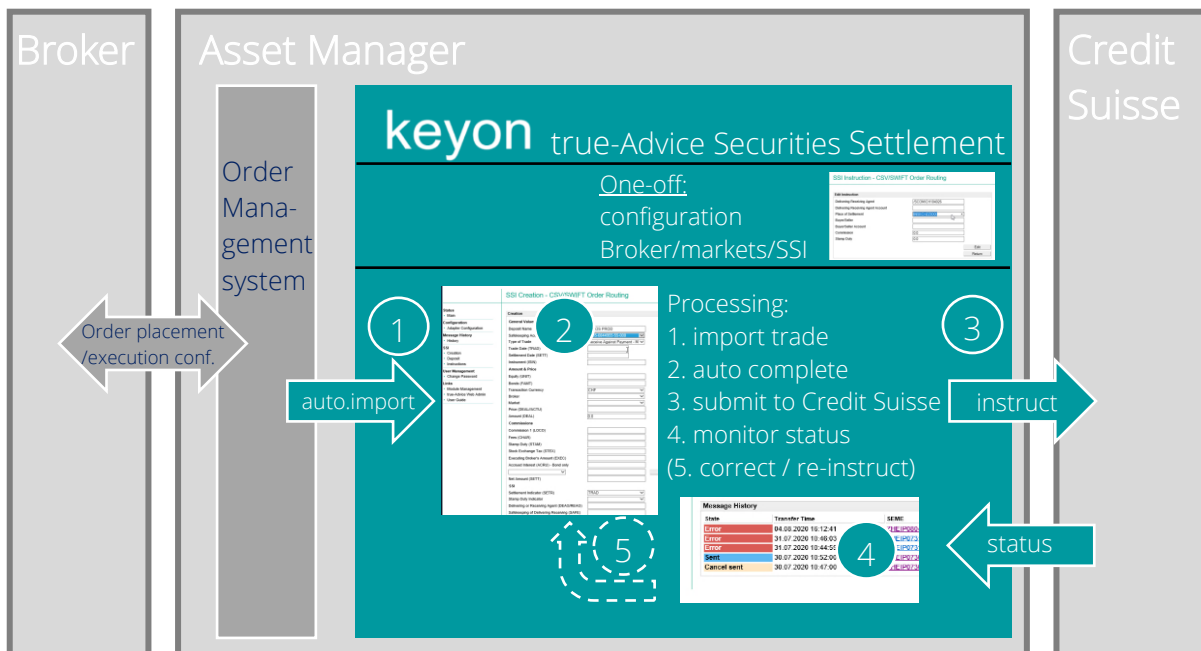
Broker

Asset Manager

Credit Suisse

Order Management system

keyon true-Advice Securities Settlement

One-off:
configuration
Broker/markets/SSI

SSI Instruction - CSV/SWIFT Order Routing

Order placement /execution conf.

1

2

SSI Creation - CSV/SWIFT Order Routing

auto.import

Processing:
1. import trade
2. auto complete
3. submit to Credit Suisse
4. monitor status
(5. correct / re-instruct)

3

instruct

5

Message History

| State | Transfer Time | SEME |
|---|---|---|
| Error | 04.08.2020 10:12:41 | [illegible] |
| Error | 31.07.2020 10:46:03 | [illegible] |
| Error | 31.07.2020 10:44:59 | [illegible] |
| Sent | 30.07.2020 10:52:00 | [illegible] |
| Cancel sent | 30.07.2020 10:47:00 | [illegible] |

4

status